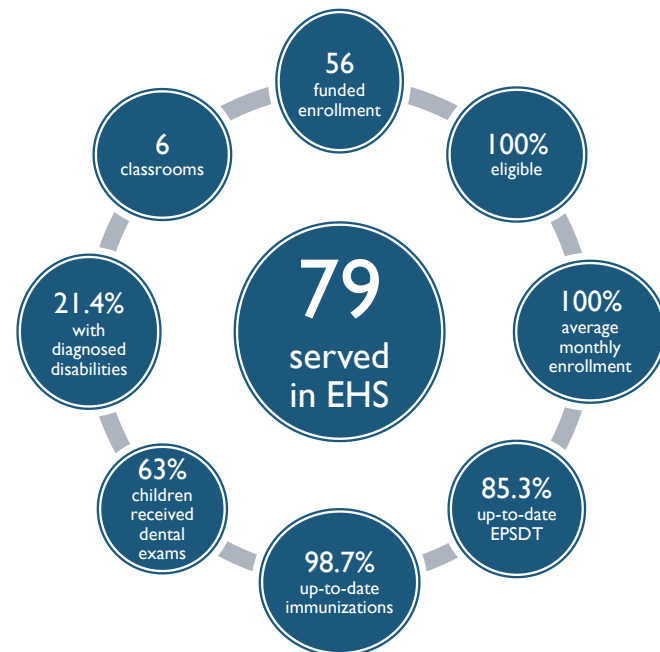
79
served
in EHS

56
funded
enrollment

100%
eligible

100%
average
monthly
enrollment

85.3%
up-to-date
EPSDT

98.7%
up-to-date
immunizations

63%
children
received
dental
exams

21.4%
with
diagnosed
disabilities

6
classrooms